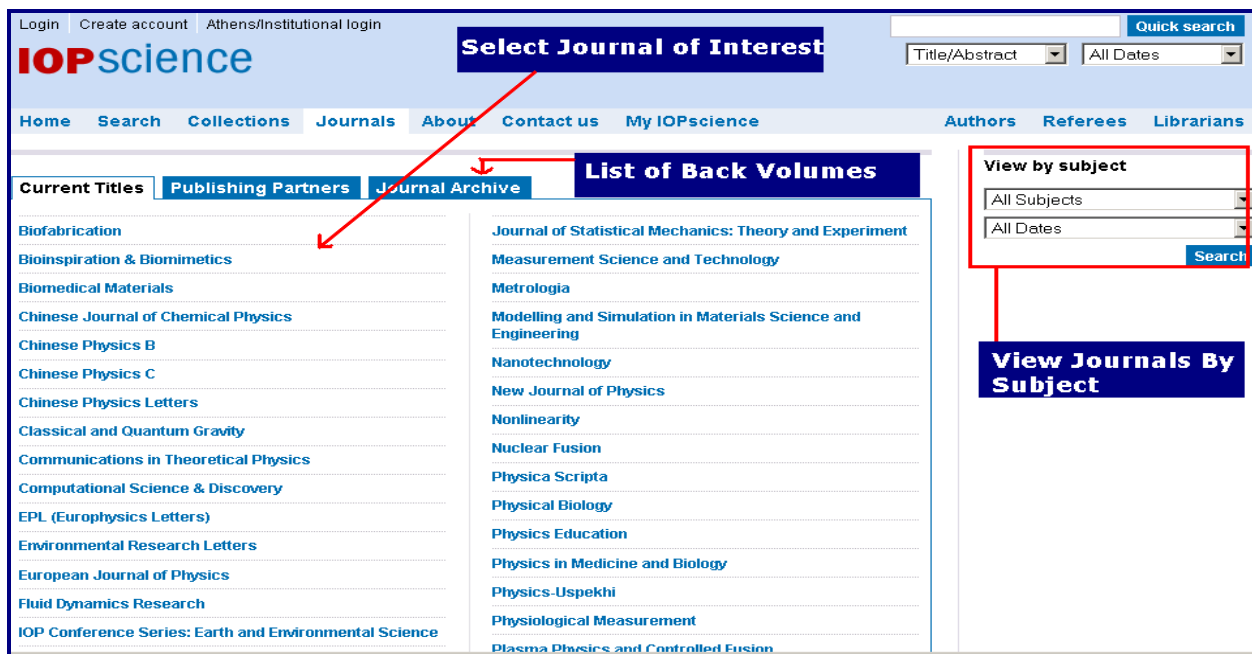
Login | Create account | Athens/Institutional login

IOPscience

Select Journal of Interest

Quick search

Title/Abstract

All Dates

Home Search Collections Journals About Contact us My IOPscience

Authors Referees Librarians

List of Back Volumes

Current Titles | Publishing Partners | Journal Archive

Biofabrication
Bioinspiration & Biomimetics
Biomedical Materials
Chinese Journal of Chemical Physics
Chinese Physics B
Chinese Physics C
Chinese Physics Letters
Classical and Quantum Gravity
Communications in Theoretical Physics
Computational Science & Discovery
EPL (Europhysics Letters)
Environmental Research Letters
European Journal of Physics
Fluid Dynamics Research
IOP Conference Series: Earth and Environmental Science

Journal of Statistical Mechanics: Theory and Experiment
Measurement Science and Technology
Metrologia
Modelling and Simulation in Materials Science and Engineering
Nanotechnology
New Journal of Physics
Nonlinearity
Nuclear Fusion
Physica Scripta
Physical Biology
Physics Education
Physics in Medicine and Biology
Physics-Uspekhi
Physiological Measurement
Plasma Physics and Controlled Fusion

View by subject
All Subjects
All Dates
Search

View Journals By Subject